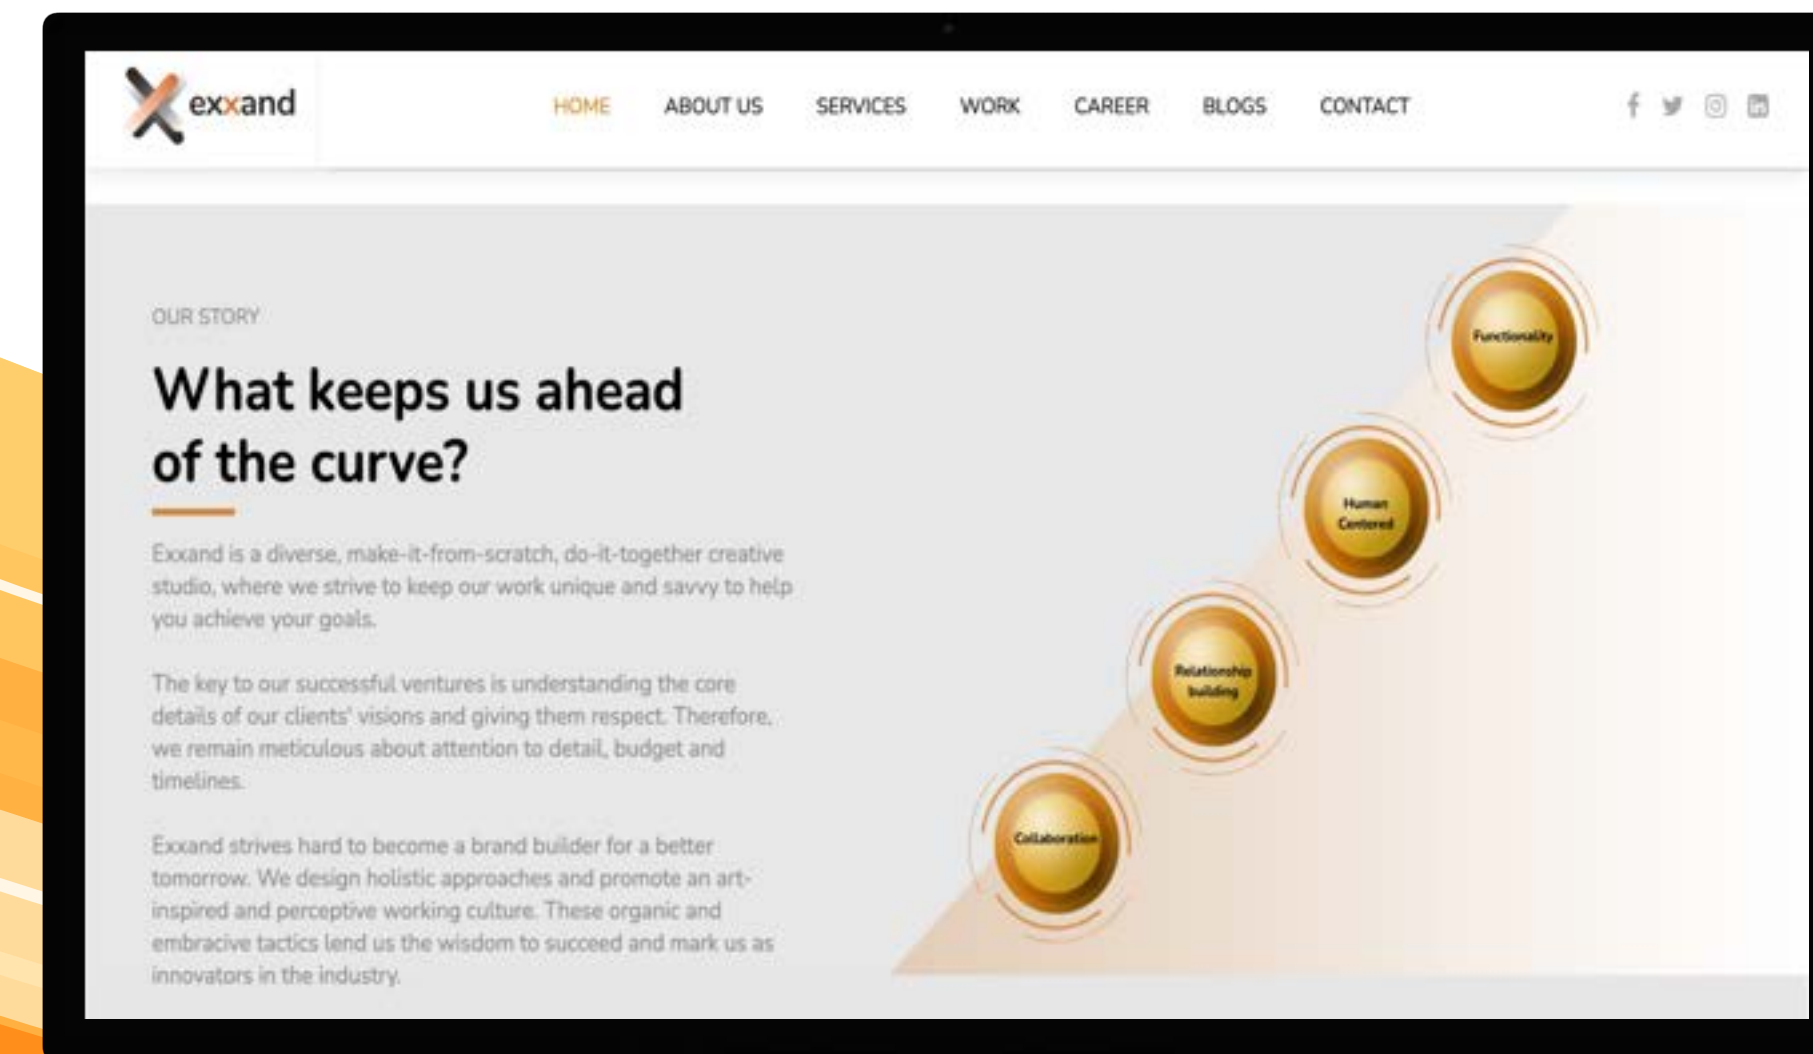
exxand

HOME ABOUT US SERVICES WORK CAREER BLOGS CONTACT

OUR STORY

What keeps us ahead of the curve?

Exxand is a diverse, make-it-from-scratch, do-it-together creative studio, where we strive to keep our work unique and savvy to help you achieve your goals.

The key to our successful ventures is understanding the core details of our clients' visions and giving them respect. Therefore, we remain meticulous about attention to detail, budget and timelines.

Exxand strives hard to become a brand builder for a better tomorrow. We design holistic approaches and promote an art-inspired and perceptive working culture. These organic and embracive tactics lend us the wisdom to succeed and mark us as innovators in the industry.

Functionality

Human Centered

Relationship building

Collaboration